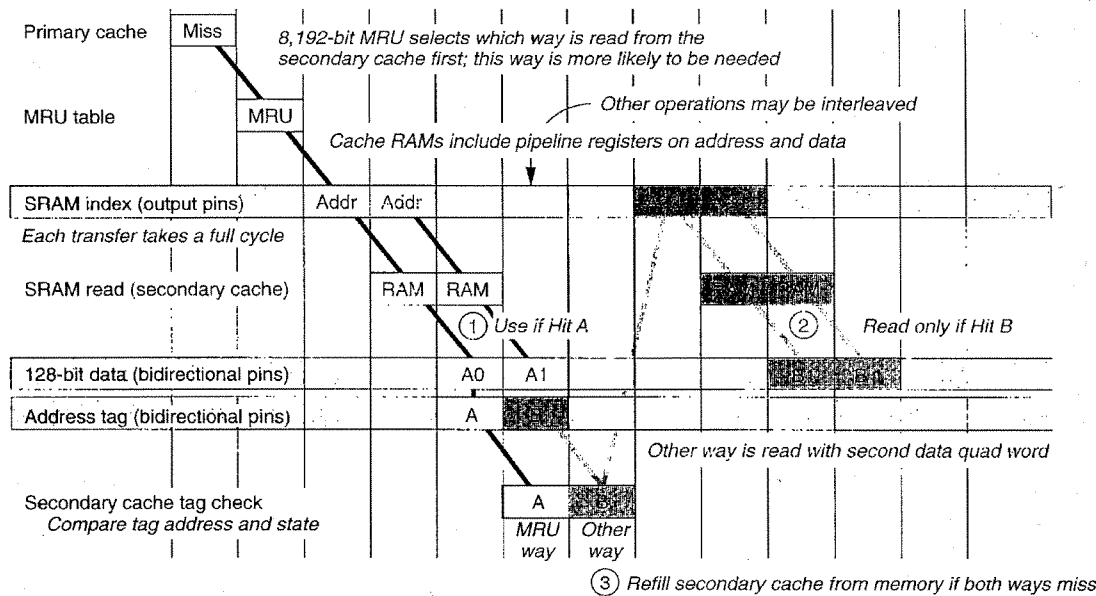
Primary cache

Miss

8,192-bit MRU selects which way is read from the secondary cache first; this way is more likely to be needed

MRU table

MRU

Other operations may be interleaved

Cache RAMs include pipeline registers on address and data

SRAM index (output pins)

Addr

Addr

Addr

Addr

Each transfer takes a full cycle

SRAM read (secondary cache)

RAM

RAM

RAM

RAM

① Use if Hit A

② Read only if Hit B

128-bit data (bidirectional pins)

A0

A1

B0

B1

Address tag (bidirectional pins)

A

B

Other way is read with second data quad word

Secondary cache tag check
Compare tag address and state

A

B

MRU way

Other way

③ Refill secondary cache from memory if both ways miss